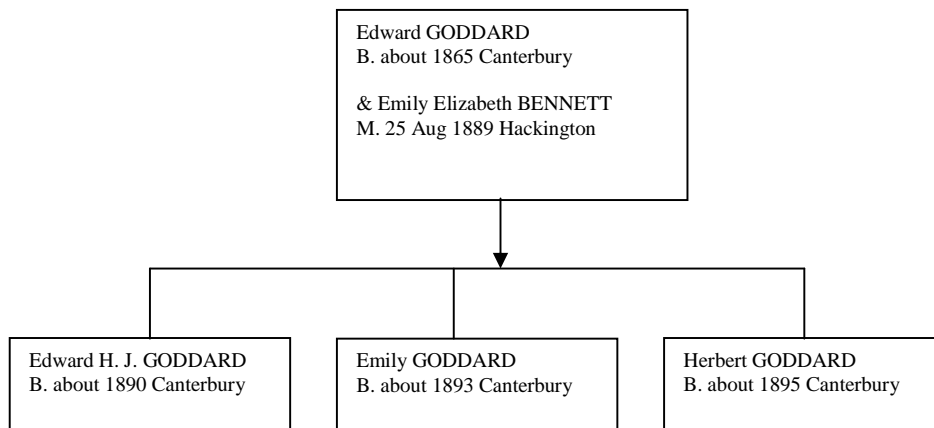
Edward GODDARD
B. about 1865 Canterbury

& Emily Elizabeth BENNETT
M. 25 Aug 1889 Hackington

Edward H. J. GODDARD
B. about 1890 Canterbury

Emily GODDARD
B. about 1893 Canterbury

Herbert GODDARD
B. about 1895 Canterbury